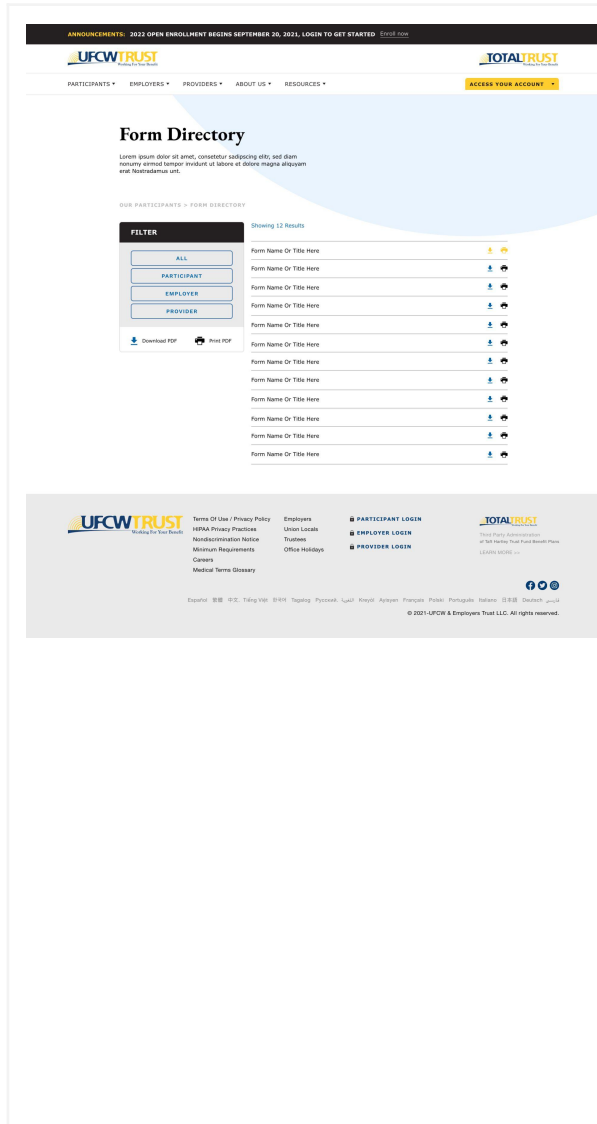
ANNOUNCEMENTS: 2022 OPEN ENROLLMENT BEGINS SEPTEMBER 20, 2021, LOGIN TO GET STARTED Enroll now

UFCW TRUST Working For Your Benefit

TOTAL TRUST

PARTICIPANTS ▾ EMPLOYERS ▾ PROVIDERS ▾ ABOUT US ▾ RESOURCES ▾

ACCESS YOUR ACCOUNT ▾

Form Directory

Lorem ipsum dolor sit amet, consetetur sadipscing elitr, sed diam nonumy eirmod tempor invidunt ut labore et dolore magna aliquyam erat Nostradamus unt.

OUR PARTICIPANTS > FORM DIRECTORY

FILTER

ALL

PARTICIPANT

EMPLOYER

PROVIDER

Download PDF

Print PDF

Showing 12 Results

Form Name Or Title Here

Form Name Or Title Here

Form Name Or Title Here

Form Name Or Title Here

Form Name Or Title Here

Form Name Or Title Here

Form Name Or Title Here

Form Name Or Title Here

Form Name Or Title Here

Form Name Or Title Here

Form Name Or Title Here

Form Name Or Title Here

UFCW TRUST Working For Your Benefit

Terms Of Use / Privacy Policy
HIPAA Privacy Practices
Nondiscrimination Notice
Minimum Requirements
Careers
Medical Terms Glossary

Employers
Union Locals
Trustees
Office Holidays

PARTICIPANT LOGIN
EMPLOYER LOGIN
PROVIDER LOGIN

TOTAL TRUST

Third Party Administration
of Taft-Hartley Trust Fund Benefit Plans

LEARN MORE >>

Español 繁體 中文 Tiếng Việt 한국어 Tagalog Русский العربية Kreyòl Ayisyen Français Polski Português Italiano 日本語 Deutsch فارسی

© 2021-UFCW & Employers Trust LLC. All rights reserved.